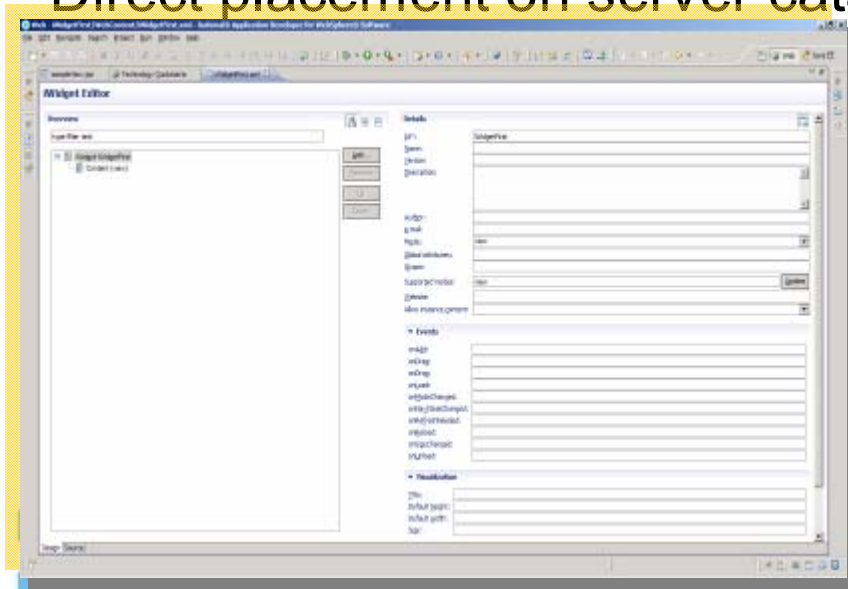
Direct placement on server cat

Web - WidgetFirst [WebContent/WidgetFirst.xml] - Rational Application Developer for WebSphere Software

File Edit Navigate Search Project Run Window Help

Widget Editor

Overview

type filter text

Widget WidgetFirst

Content (view)

Add...

Remove

Up

Down

Details

ID:
WidgetFirst

Name:

Version:

Description:

Author:

E-mail:

Mode:
view

Global attributes:

iScope:

Supported modes:
view

Update

iContext:

Allow instance content:

Events

onLoad:

onDrag:

onDrop:

onUnload:

onModeChanged:

onSizeChanged:

onRefreshNeeded:

onReload:

onViewChanged:

onSearch:

Visualization

Title:

Default height:

Default width:

Icon:

Design Source